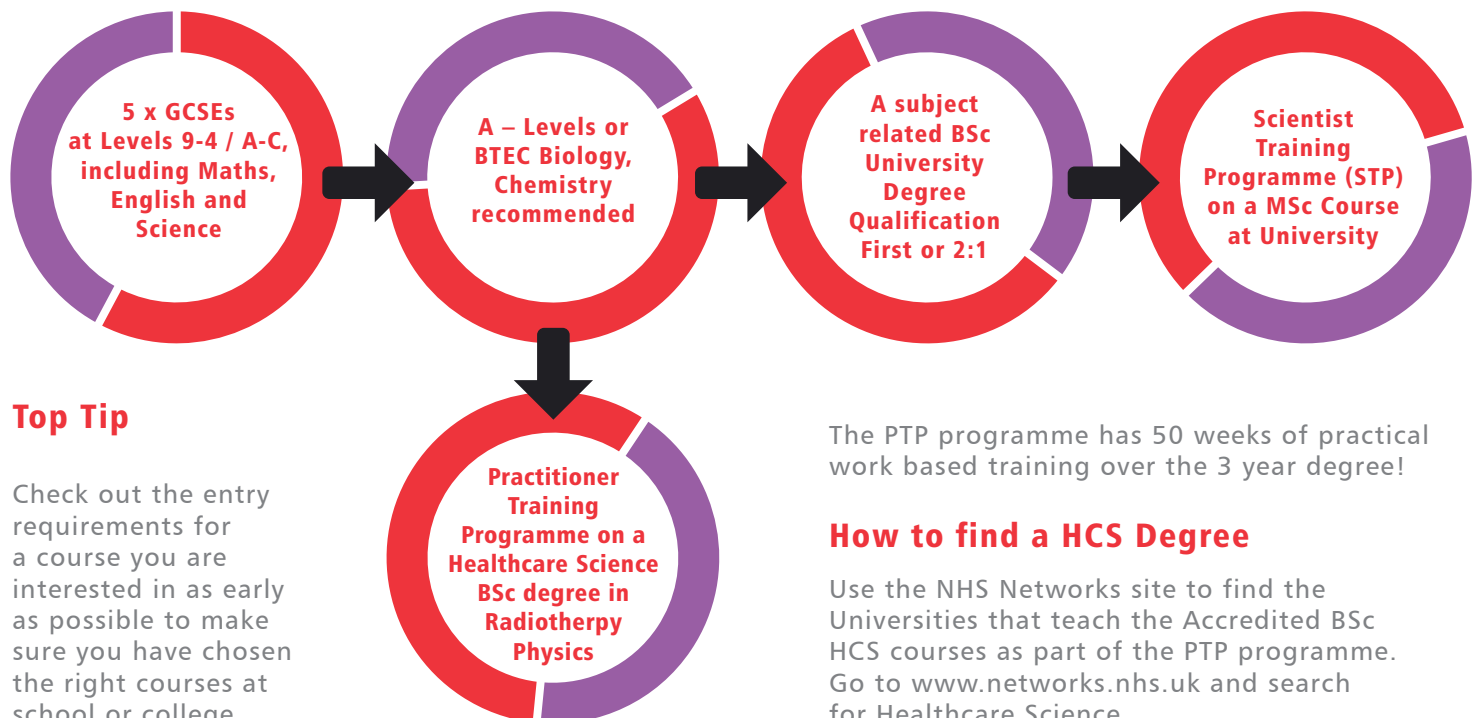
5 x GCSEs at Levels 9-4 / A-C, including Maths, English and Science

A – Levels or BTEC Biology, Chemistry recommended

A subject related BSc University Degree Qualification First or 2:1

Scientist Training Programme (STP) on a MSc Course at University

Practitioner Training Programme on a Healthcare Science BSc degree in Radiotherpy Physics

Top Tip

Check out the entry requirements for a course you are interested in as early as possible to make sure you have chosen the right courses at school or college.

The PTP programme has 50 weeks of practical work based training over the 3 year degree!

How to find a HCS Degree

Use the NHS Networks site to find the Universities that teach the Accredited BSc HCS courses as part of the PTP programme. Go to www.networks.nhs.uk and search for Healthcare Science.